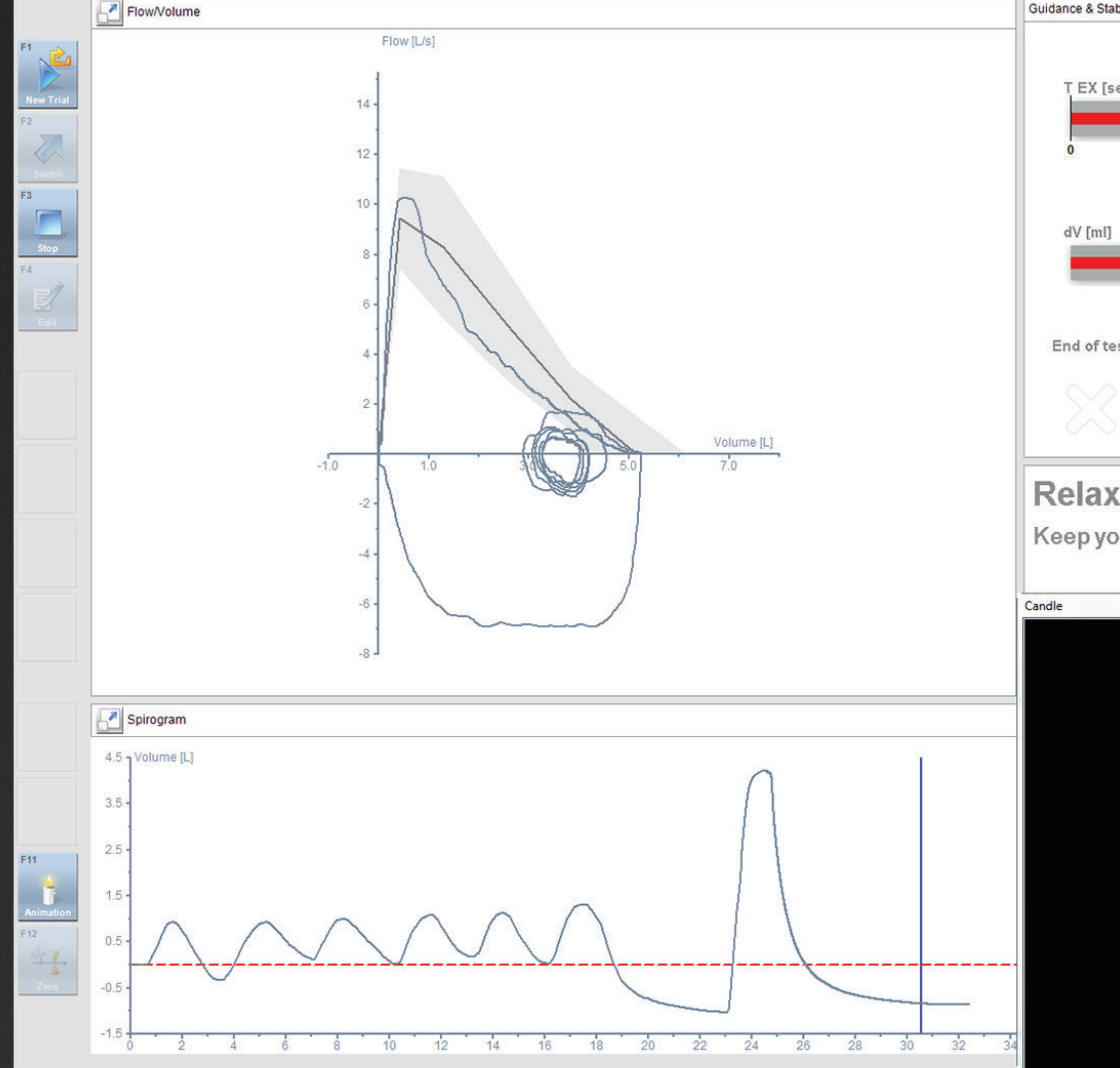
F1
New Trial
F2
Switch
F3
Stop
F4
Edit
F11
Animation
F12
Zero

Flow/Volume

Flow [L/s]
14
12
10
8
6
4
2
-2
-4
-6
-8
-1.0
1.0
3.0
5.0
7.0
Volume [L]

Spirogram

4.5
Volume [L]
3.5
2.5
1.5
0.5
-0.5
-1.5
0
2
4
6
8
10
12
14
16
18
20
22
24
26
28
30
32
34

Guidance & Stab
T EX [se
0
dV [ml]
End of tes
Relax
Keep yo
Candle